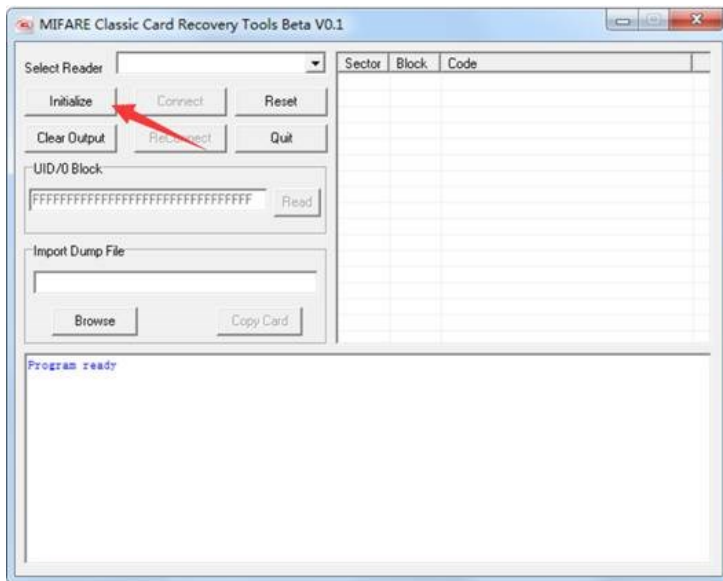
MIFARE Classic Card Recovery Tools Beta V0.1

Select Reader

Initialize
Connect
Reset
Clear Output
Reconnect
Quit

UID/0 Block
FFFFFFFFFFFFFFFFFFFFFFFFFFFFFFFF
Read

Import Dump File

Browse
Copy Card

| Sector | Block | Code |
|---|---|---|

Program ready